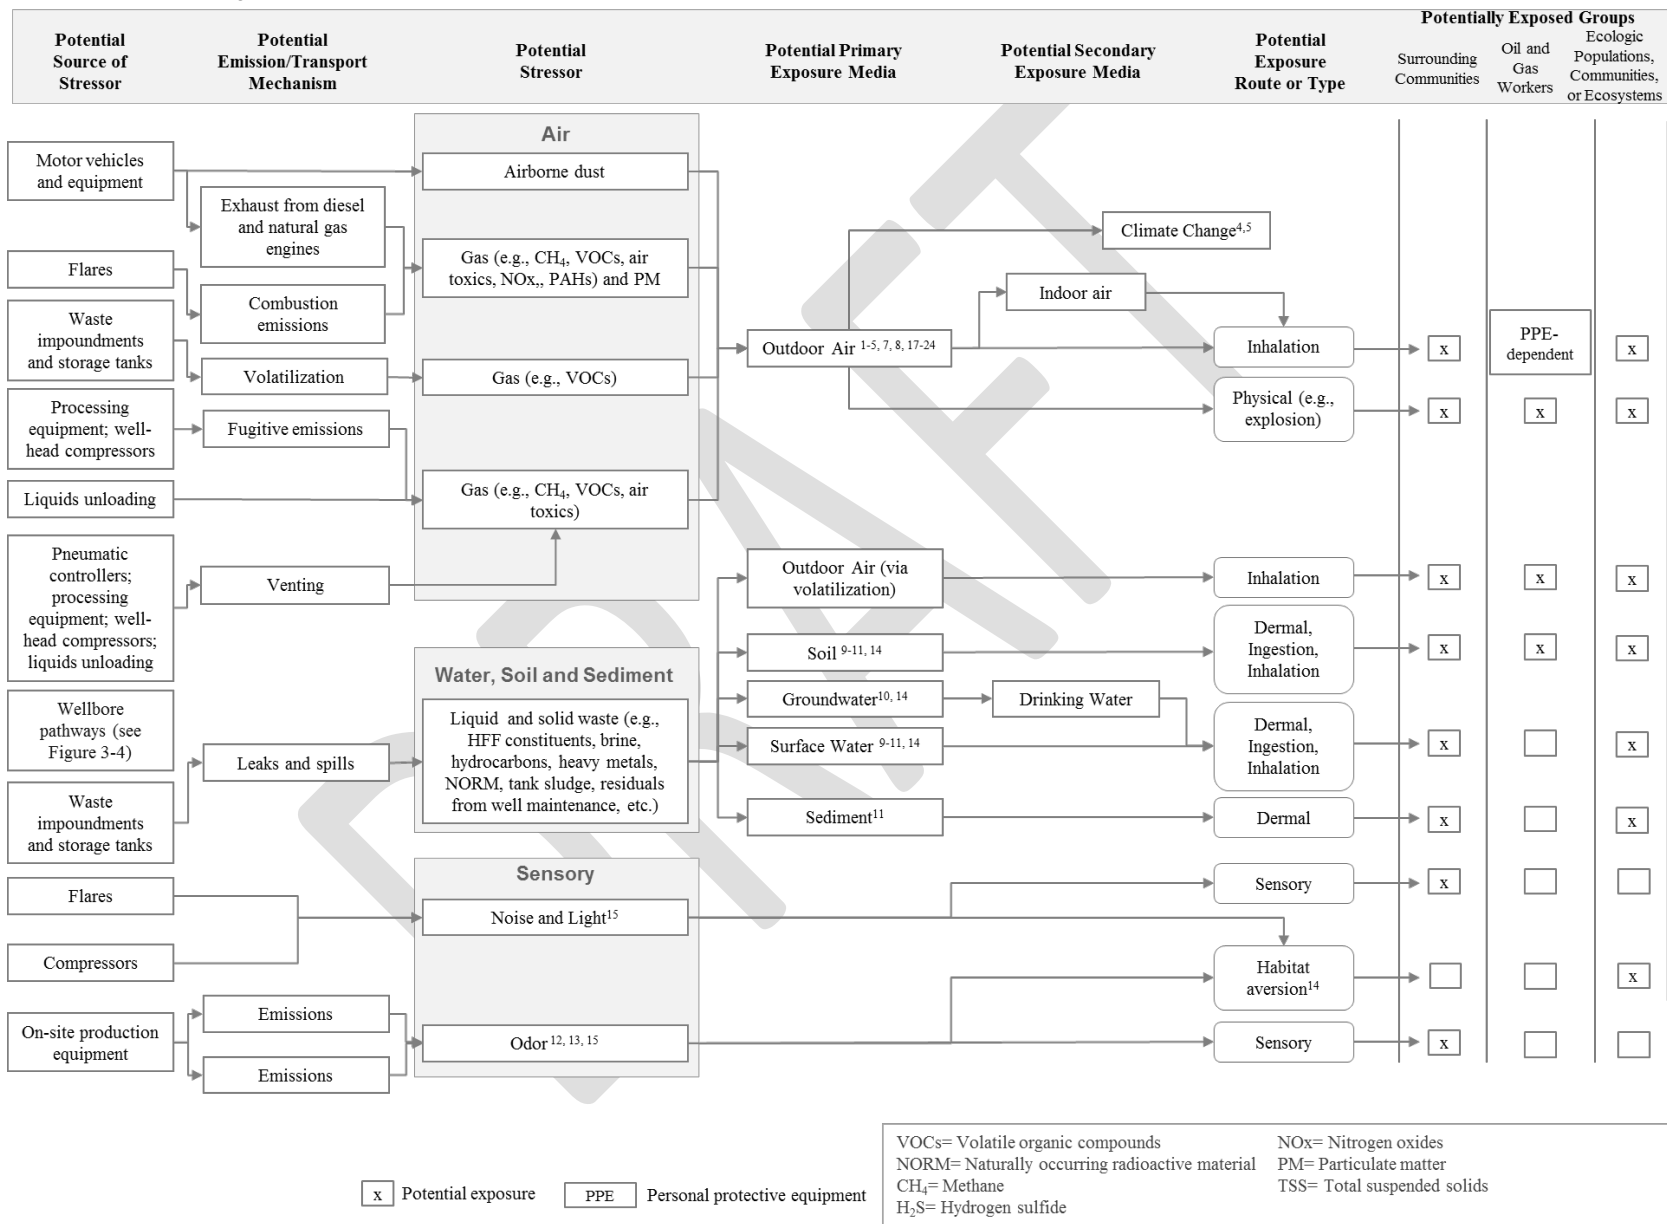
| Potential Source of Stressor | Potential Emission/Transport Mechanism | Potential Stressor | Potential Primary Exposure Media | Potential Secondary Exposure Media | Potential Exposure Route or Type | Surrounding Communities | Oil and Gas Workers | Ecologic Populations, Communities, or Ecosystems |
|---|---|---|---|---|---|---|---|---|

Potentially Exposed Groups

Air

Motor vehicles and equipment
Exhaust from diesel and natural gas engines
Airborne dust
Flares
Combustion emissions
Gas (e.g., $CH_4$, VOCs, air toxics, NOx,, PAHs) and PM
Waste impoundments and storage tanks
Volatilization
Gas (e.g., VOCs)
Processing equipment; wellhead compressors
Fugitive emissions
Liquids unloading
Gas (e.g., $CH_4$, VOCs, air toxics)
Pneumatic controllers; processing equipment; wellhead compressors; liquids unloading
Venting

Climate Change$^{4,5}$
Indoor air
Outdoor Air $^{1-5, 7, 8, 17-24}$
Inhalation
x
PPE-dependent
x
Physical (e.g., explosion)
x
x
x

Water, Soil and Sediment

Wellbore pathways (see Figure 3-4)
Leaks and spills
Waste impoundments and storage tanks
Liquid and solid waste (e.g., HFF constituents, brine, hydrocarbons, heavy metals, NORM, tank sludge, residuals from well maintenance, etc.)
Outdoor Air (via volatilization)
Inhalation
x
x
x
Soil $^{9-11, 14}$
Dermal, Ingestion, Inhalation
x
x
x
Groundwater$^{10, 14}$
Drinking Water
Surface Water $^{9-11, 14}$
Dermal, Ingestion, Inhalation
x
x
Sediment$^{11}$
Dermal
x
x

Sensory

Flares
Compressors
Noise and Light$^{15}$
Sensory
x
Habitat aversion$^{14}$
x
On-site production equipment
Emissions
Emissions
Odor $^{12, 13, 15}$
Sensory
x

x Potential exposure
PPE Personal protective equipment

VOCs= Volatile organic compounds
NORM= Naturally occurring radioactive material
$CH_4$= Methane
$H_2S$= Hydrogen sulfide
NOx= Nitrogen oxides
PM= Particulate matter
TSS= Total suspended solids